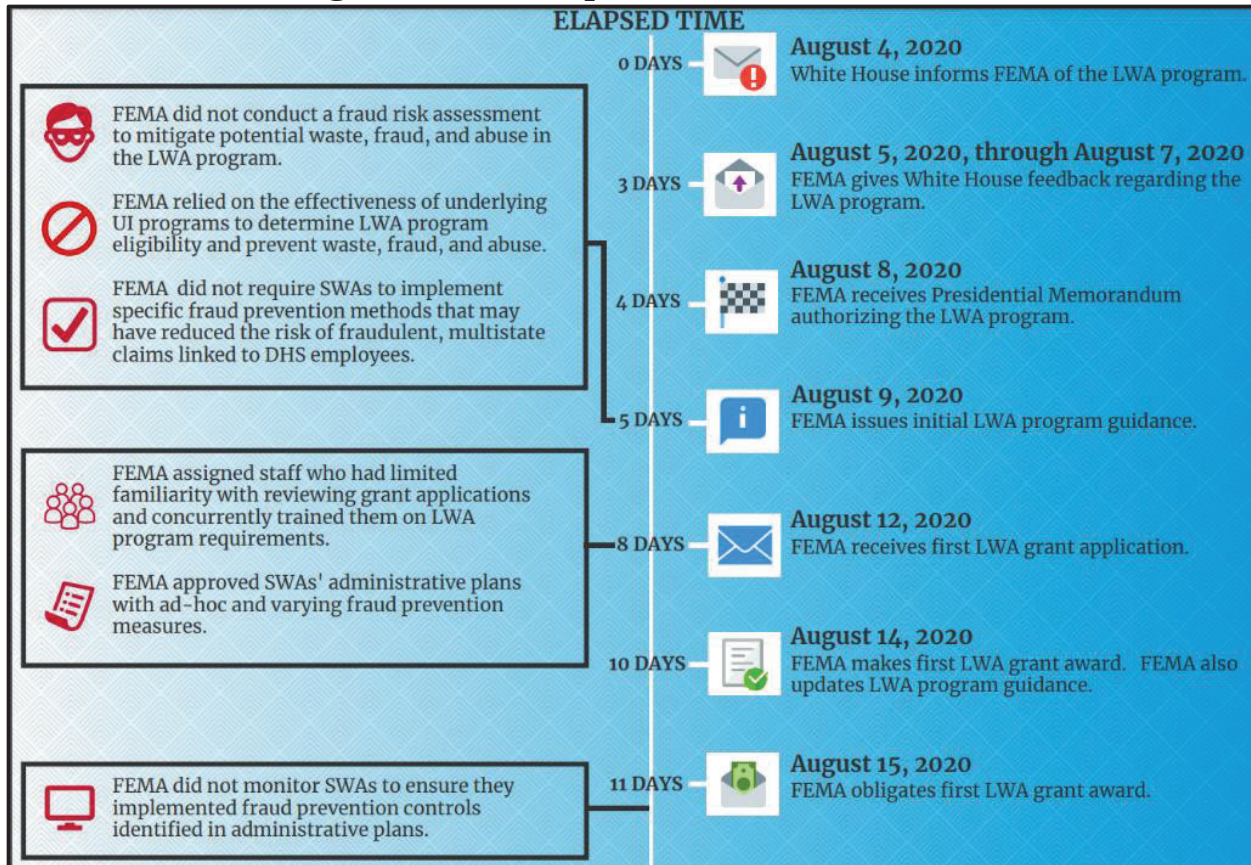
ELAPSED TIME

FEMA did not conduct a fraud risk assessment to mitigate potential waste, fraud, and abuse in the LWA program.

FEMA relied on the effectiveness of underlying UI programs to determine LWA program eligibility and prevent waste, fraud, and abuse.

FEMA did not require SWAs to implement specific fraud prevention methods that may have reduced the risk of fraudulent, multistate claims linked to DHS employees.

FEMA assigned staff who had limited familiarity with reviewing grant applications and concurrently trained them on LWA program requirements.

FEMA approved SWAs' administrative plans with ad-hoc and varying fraud prevention measures.

FEMA did not monitor SWAs to ensure they implemented fraud prevention controls identified in administrative plans.

0 DAYS
August 4, 2020
White House informs FEMA of the LWA program.

3 DAYS
August 5, 2020, through August 7, 2020
FEMA gives White House feedback regarding the LWA program.

4 DAYS
August 8, 2020
FEMA receives Presidential Memorandum authorizing the LWA program.

5 DAYS
August 9, 2020
FEMA issues initial LWA program guidance.

8 DAYS
August 12, 2020
FEMA receives first LWA grant application.

10 DAYS
August 14, 2020
FEMA makes first LWA grant award. FEMA also updates LWA program guidance.

11 DAYS
August 15, 2020
FEMA obligates first LWA grant award.